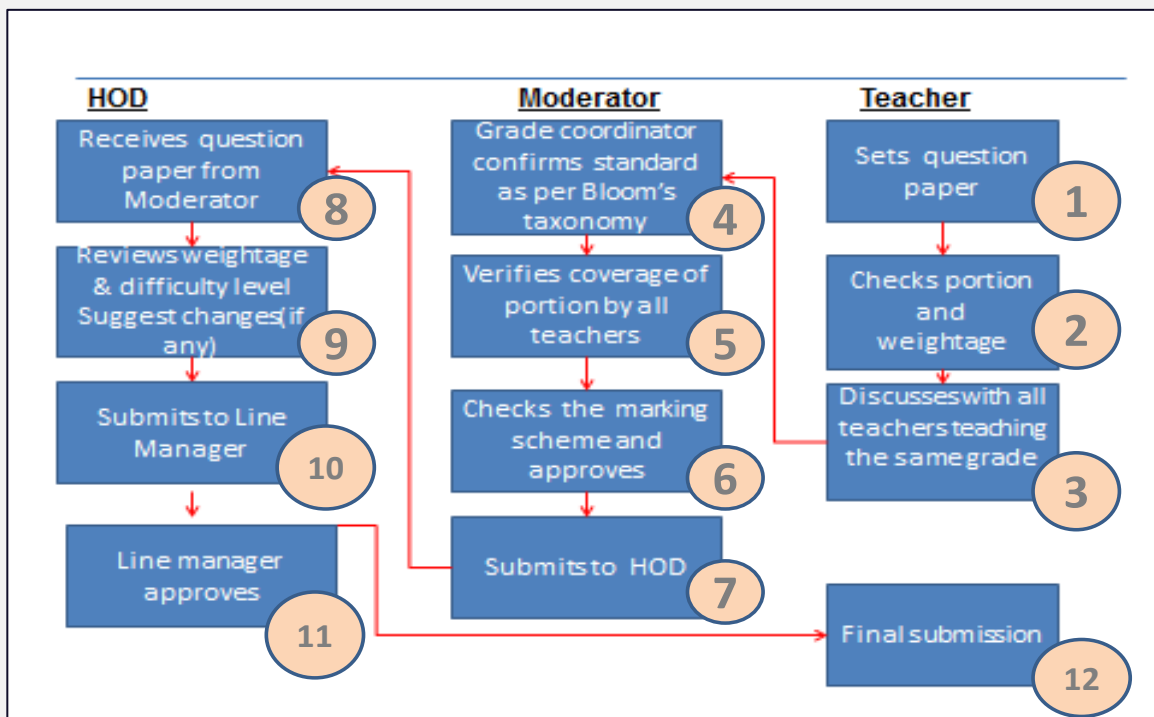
HOD

Receives question paper from Moderator
8

Reviews weightage & difficulty level Suggest changes(if any)
9

Submits to Line Manager
10

Line manager approves
11

Moderator

Grade coordinator confirms standard as per Bloom's taxonomy
4

Verifies coverage of portion by all teachers
5

Checks the marking scheme and approves
6

Submits to HOD
7

Teacher

Sets question paper
1

Checks portion and weightage
2

Discusses with all teachers teaching the same grade
3

Final submission
12